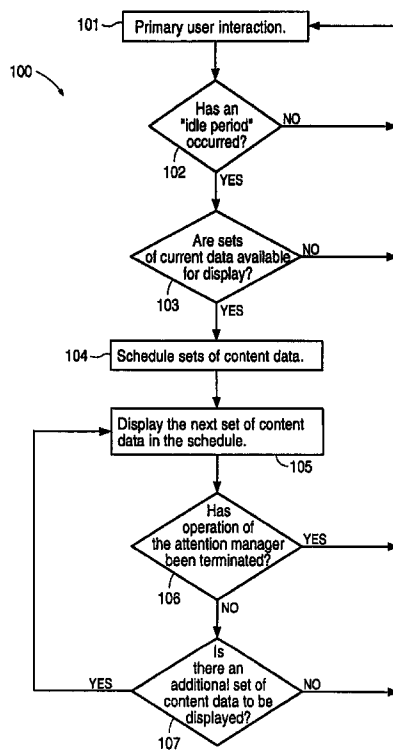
101 Primary user interaction.

100

Has an "idle period" occurred?

NO

102

YES

Are sets of current data available for display?

NO

103

YES

104 Schedule sets of content data.

Display the next set of content data in the schedule.

105

Has operation of the attention manager been terminated?

YES

106

NO

Is there an additional set of content data to be displayed?

YES

NO

107